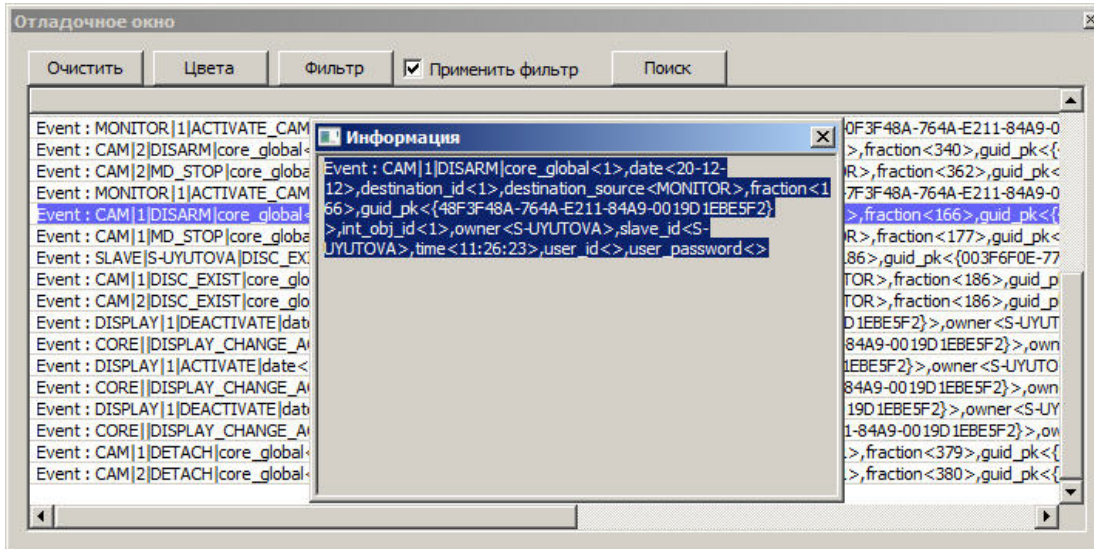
Отладочное окно

Очистить | Цвета | Фильтр | Применить фильтр | Поиск

Event : MONITOR|1|ACTIVATE_CAM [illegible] 0F3F48A-764A-E211-84A9-0
Event : CAM|2|DISARM|core_global< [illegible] >,fraction<340>,guid_pk<{
Event : CAM|2|MD_STOP|core_globa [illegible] R>,fraction<362>,guid_pk<
Event : MONITOR|1|ACTIVATE_CAM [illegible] 7F3F48A-764A-E211-84A9-0
Event : CAM|1|DISARM|core_global< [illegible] >,fraction<166>,guid_pk<{
Event : CAM|1|MD_STOP|core_globa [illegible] R>,fraction<177>,guid_pk<
Event : SLAVE|S-UYUTOVA|DISC_EX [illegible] 86>,guid_pk<{003F6F0E-77
Event : CAM|1|DISC_EXIST|core_glo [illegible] TOR>,fraction<186>,guid_p
Event : CAM|2|DISC_EXIST|core_glo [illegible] TOR>,fraction<186>,guid_p
Event : DISPLAY|1|DEACTIVATE|date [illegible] D1EBE5F2}>,owner<S-UYUT
Event : CORE||DISPLAY_CHANGE_A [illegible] 84A9-0019D1EBE5F2}>,own
Event : DISPLAY|1|ACTIVATE|date< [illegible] 1EBE5F2}>,owner<S-UYUTO
Event : CORE||DISPLAY_CHANGE_A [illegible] 84A9-0019D1EBE5F2}>,own
Event : DISPLAY|1|DEACTIVATE|date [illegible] 19D1EBE5F2}>,owner<S-UY
Event : CORE||DISPLAY_CHANGE_A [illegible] 1-84A9-0019D1EBE5F2}>,ow
Event : CAM|1|DETACH|core_global< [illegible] >,fraction<379>,guid_pk<{
Event : CAM|2|DETACH|core_global< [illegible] >,fraction<380>,guid_pk<{

Информация

Event : CAM|1|DISARM|core_global<1>,date<20-12-12>,destination_id<1>,destination_source<MONITOR>,fraction<166>,guid_pk<{48F3F48A-764A-E211-84A9-0019D1EBE5F2}>,int_obj_id<1>,owner<S-UYUTOVA>,slave_id<S-UYUTOVA>,time<11:26:23>,user_id<>,user_password<>